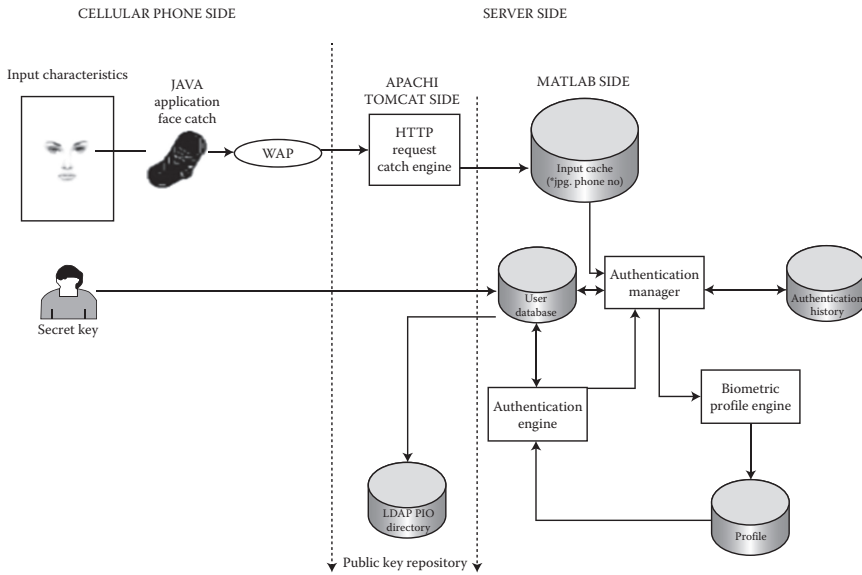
CELLULAR PHONE SIDE

SERVER SIDE

Input characteristics

JAVA application face catch

WAP

APACHI TOMCAT SIDE

HTTP request catch engine

MATLAB SIDE

Input cache (*jpg. phone no)

Secret key

User database

Authentication manager

Authentication history

Authentication engine

Biometric profile engine

LDAP PIO directory

Profile

Public key repository